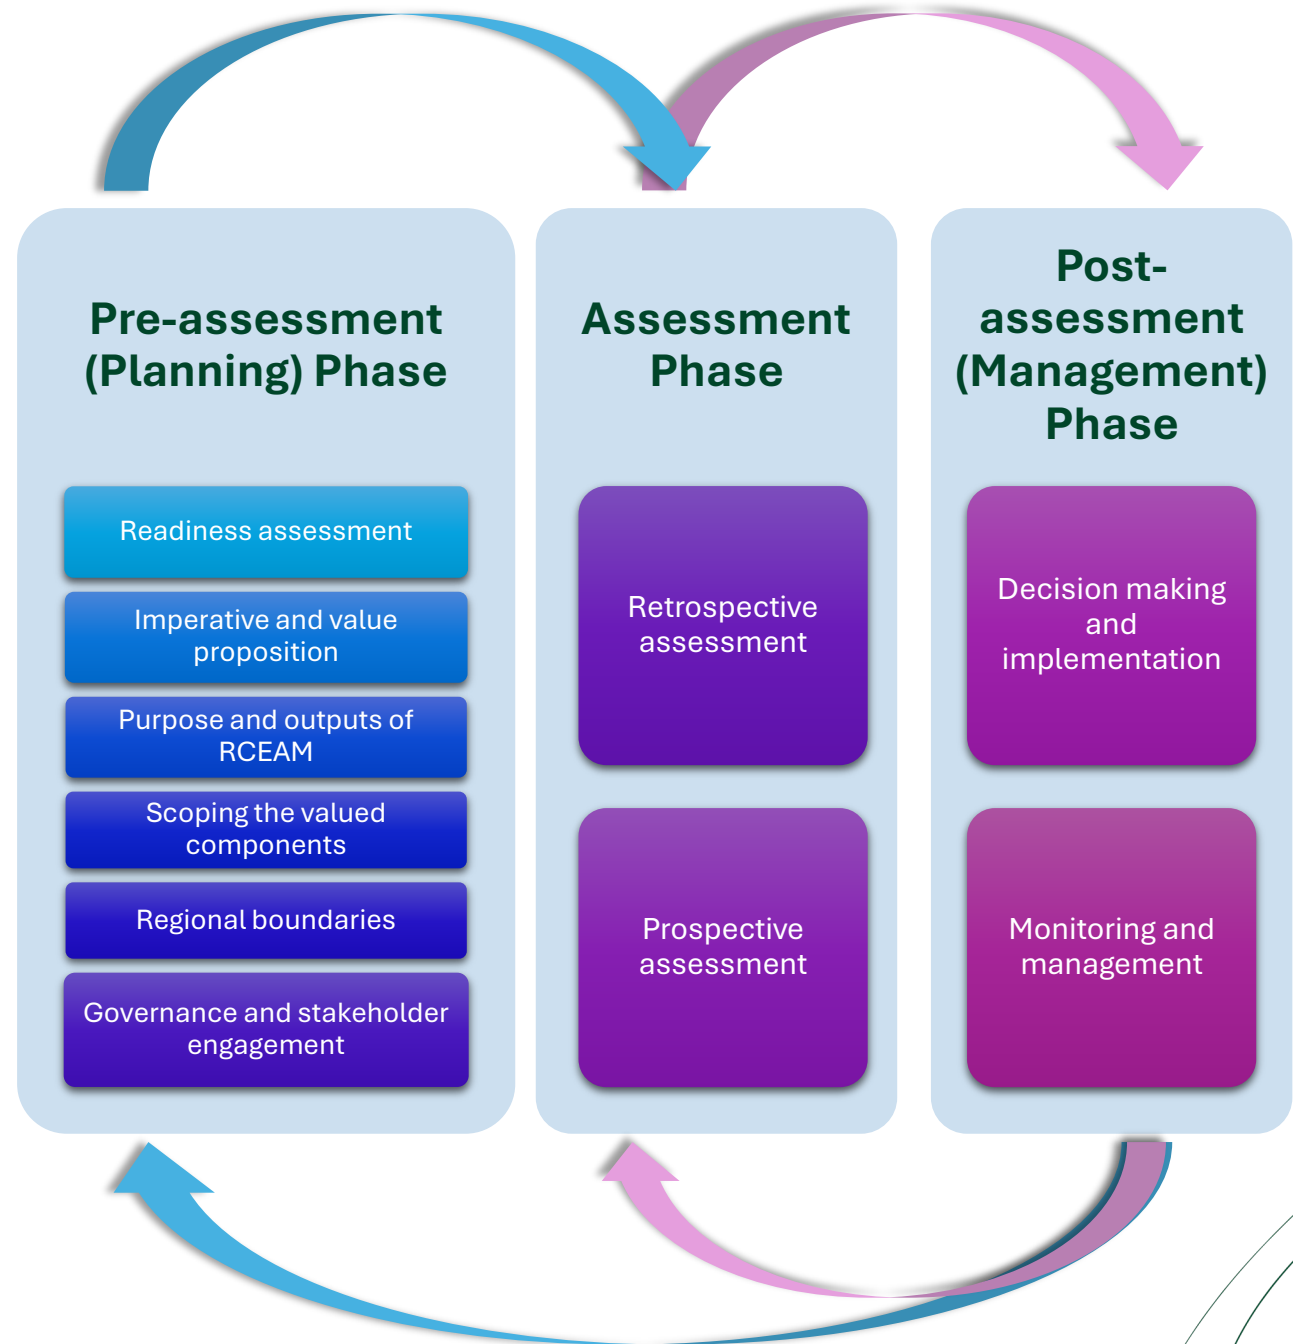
Pre-assessment (Planning) Phase

Readiness assessment

Imperative and value proposition

Purpose and outputs of RCEAM

Scoping the valued components

Regional boundaries

Governance and stakeholder engagement

Assessment Phase

Retrospective assessment

Prospective assessment

Post-assessment (Management) Phase

Decision making and implementation

Monitoring and management